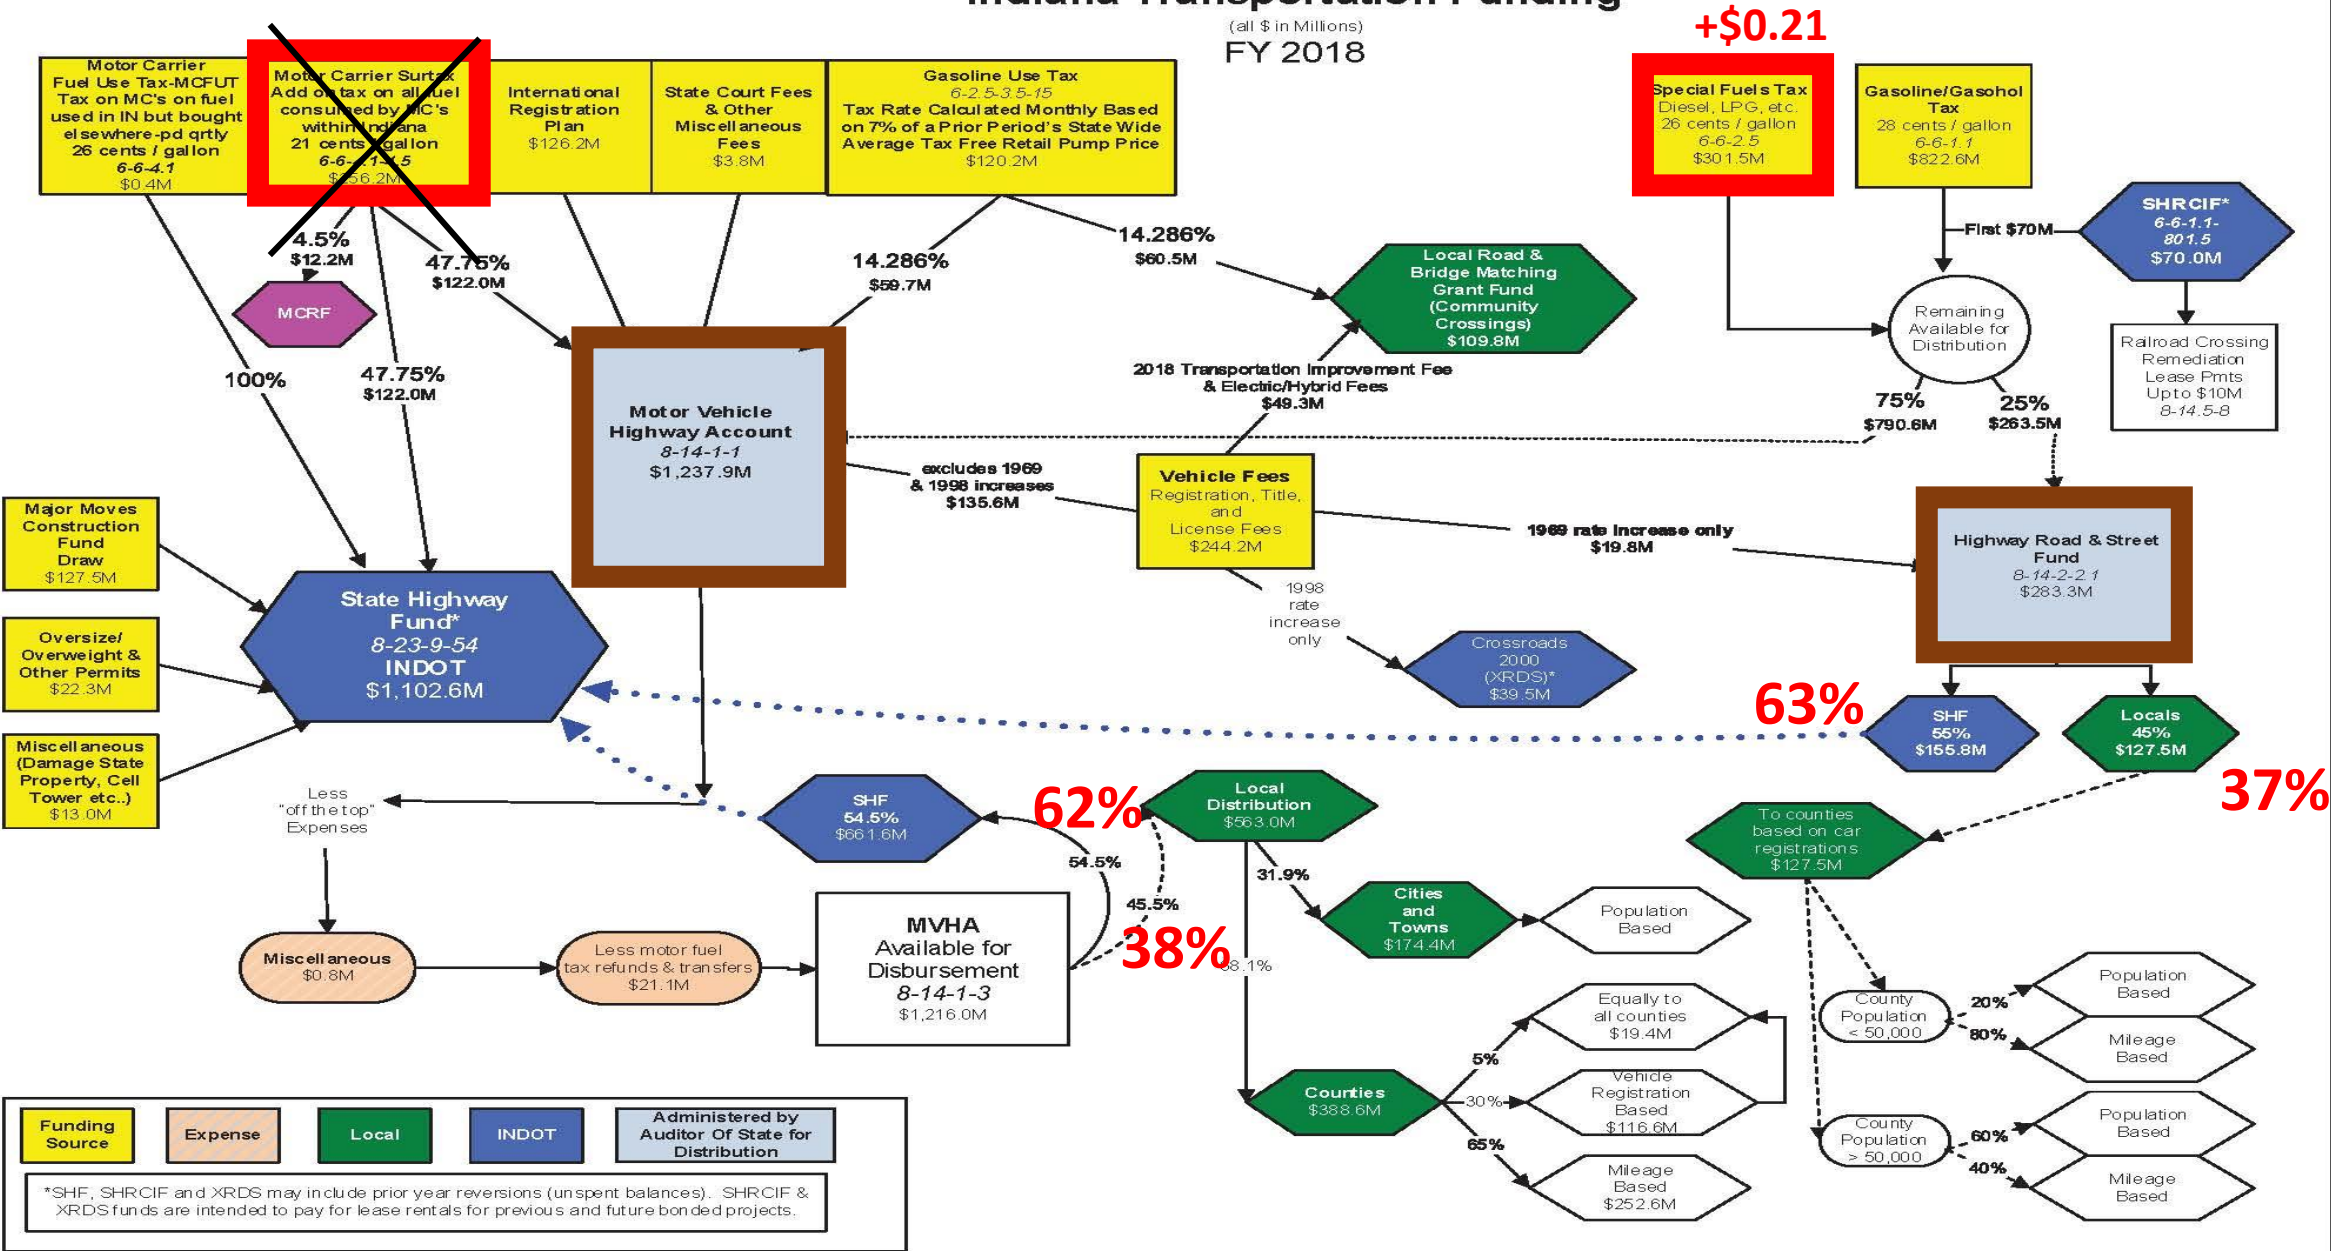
Indiana Transportation Funding
(all $ in Millions)
FY 2018

+$0.21

Motor Carrier Fuel Use Tax-MCFUT Tax on MC's on fuel used in IN but bought elsewhere-pd qrtly 26 cents / gallon 6-6-4.1 $0.4M

Motor Carrier Surtax Add on tax on all fuel consumed by MC's within Indiana 21 cents/gallon 6-6-4.1-4.5 $256.2M

International Registration Plan $126.2M

State Court Fees & Other Miscellaneous Fees $3.8M

Gasoline Use Tax 6-2.5-3.5-15 Tax Rate Calculated Monthly Based on 7% of a Prior Period's State Wide Average Tax Free Retail Pump Price $120.2M

Special Fuels Tax Diesel, LPG, etc. 26 cents / gallon 6-6-2.5 $301.5M

Gasoline/Gasohol Tax 28 cents / gallon 6-6-1.1 $822.6M

SHRCIF* 6-6-1.1-801.5 $70.0M

First $70M

Railroad Crossing Remediation Lease Pmts Upto $10M 8-14.5-8

Remaining Available for Distribution

4.5% $12.2M
MCRF
47.75% $122.0M
100%
47.75% $122.0M
14.286% $59.7M
14.286% $60.5M

Local Road & Bridge Matching Grant Fund (Community Crossings) $109.8M

2018 Transportation Improvement Fee & Electric/Hybrid Fees $49.3M

75% $790.6M
25% $263.5M

Motor Vehicle Highway Account 8-14-1-1 $1,237.9M

excludes 1969 & 1998 increases $135.6M

Vehicle Fees Registration, Title, and License Fees $244.2M

1969 rate increase only $19.8M

Highway Road & Street Fund 8-14-2-2.1 $283.3M

1998 rate increase only

Crossroads 2000 (XRDS)* $39.5M

Major Moves Construction Fund Draw $127.5M

Oversize/ Overweight & Other Permits $22.3M

Miscellaneous (Damage State Property, Cell Tower etc..) $13.0M

State Highway Fund* 8-23-9-54 INDOT $1,102.6M

63%
SHF 55% $155.8M
Locals 45% $127.5M
37%

Less "off the top" Expenses

SHF 54.5% $661.6M

62%
Local Distribution $563.0M
54.5%
45.5%
38%
31.9%
68.1%

To counties based on car registrations $127.5M

Cities and Towns $174.4M
Population Based

Miscellaneous $0.8M
Less motor fuel tax refunds & transfers $21.1M
MVHA Available for Disbursement 8-14-1-3 $1,216.0M

Equally to all counties $19.4M
5%
Vehicle Registration Based $116.6M
30%
Counties $388.6M
65%
Mileage Based $252.6M

County Population < 50,000
20% Population Based
80% Mileage Based
County Population > 50,000
60% Population Based
40% Mileage Based

Funding Source | Expense | Local | INDOT | Administered by Auditor Of State for Distribution

*SHF, SHRCIF and XRDS may include prior year reversions (unspent balances). SHRCIF & XRDS funds are intended to pay for lease rentals for previous and future bonded projects.